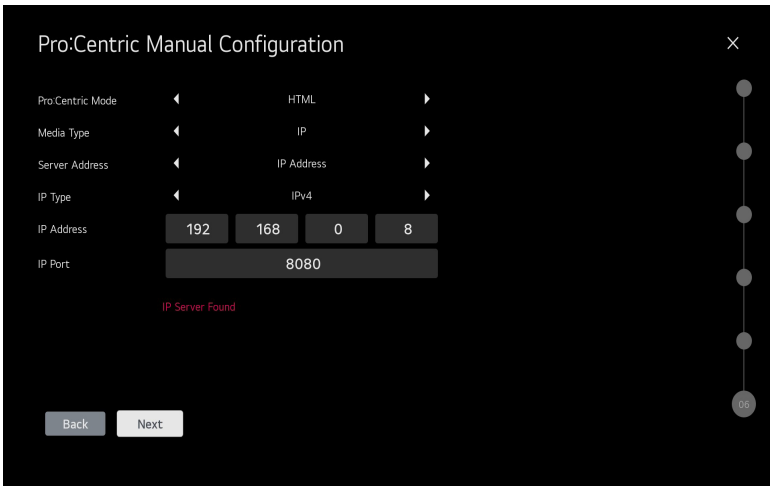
Pro:Centric Manual Configuration

×

| | |
|---|---|
| Pro:Centric Mode | HTML |
| Media Type | IP |
| Server Address | IP Address |
| IP Type | IPv4 |
| IP Address | 192 168 0 8 |
| IP Port | 8080 |

IP Server Found

Back

Next

06